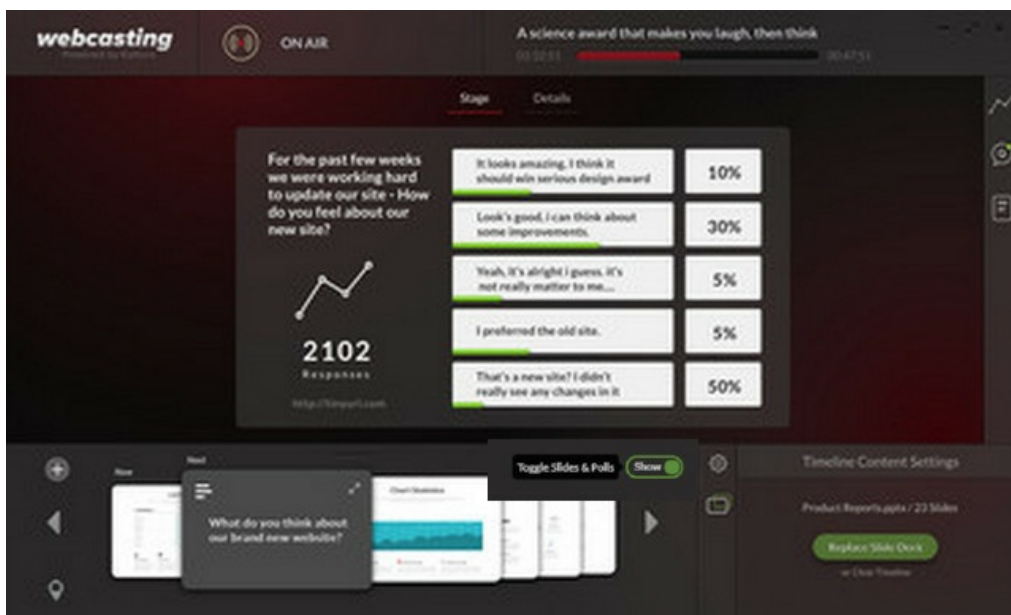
webcasting
Powered by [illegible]

ON AIR

A science award that makes you laugh, then think
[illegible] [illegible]

Stage Details

For the past few weeks we were working hard to update our site - How do you feel about our new site?

2102
Responses

http://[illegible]

It looks amazing, I think it should win serious design award
10%

Look's good, i can think about some improvements.
30%

Yeah, it's alright i guess. it's not really matter to me....
5%

I preferred the old site.
5%

That's a new site? I didn't really see any changes in it
50%

Now
Next

What do you think about our brand new website?

Chart Statistics

Toggle Slides & Polls
Show

Timeline Content Settings

Product Reports.pptx / 23 Slides

Replace Slide Deck

or Clear Timeline